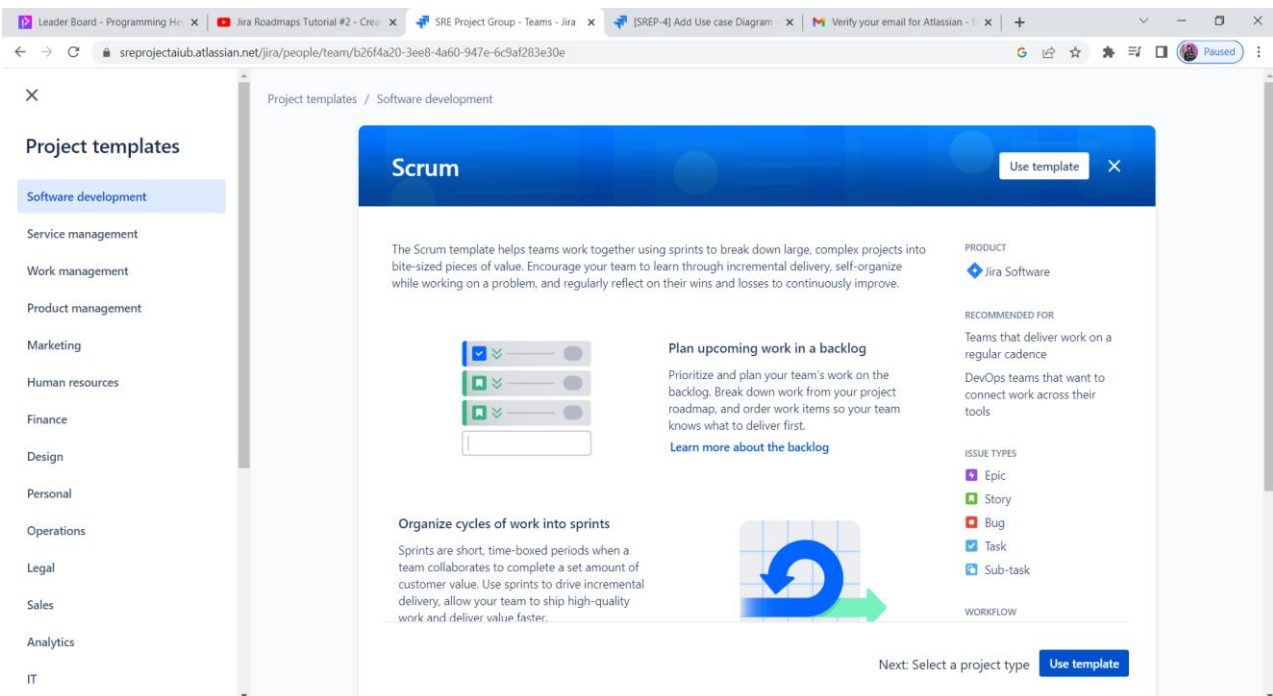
Leader Board - Programming He | Jira Roadmaps Tutorial #2 - Crea | SRE Project Group - Teams - Jira | [SREP-4] Add Use case Diagram | Verify your email for Atlassian - | +

sreprojectaiub.atlassian.net/jira/people/team/b26f4a20-3ee8-4a60-947e-6c9af283e30e

Paused

Project templates

Software development
Service management
Work management
Product management
Marketing
Human resources
Finance
Design
Personal
Operations
Legal
Sales
Analytics
IT

Project templates / Software development

Scrum

Use template

The Scrum template helps teams work together using sprints to break down large, complex projects into bite-sized pieces of value. Encourage your team to learn through incremental delivery, self-organize while working on a problem, and regularly reflect on their wins and losses to continuously improve.

Plan upcoming work in a backlog

Prioritize and plan your team's work on the backlog. Break down work from your project roadmap, and order work items so your team knows what to deliver first.

Learn more about the backlog

Organize cycles of work into sprints

Sprints are short, time-boxed periods when a team collaborates to complete a set amount of customer value. Use sprints to drive incremental delivery, allow your team to ship high-quality work and deliver value faster.

PRODUCT
Jira Software

RECOMMENDED FOR
Teams that deliver work on a regular cadence
DevOps teams that want to connect work across their tools

ISSUE TYPES
Epic
Story
Bug
Task
Sub-task

WORKFLOW

Next: Select a project type
Use template